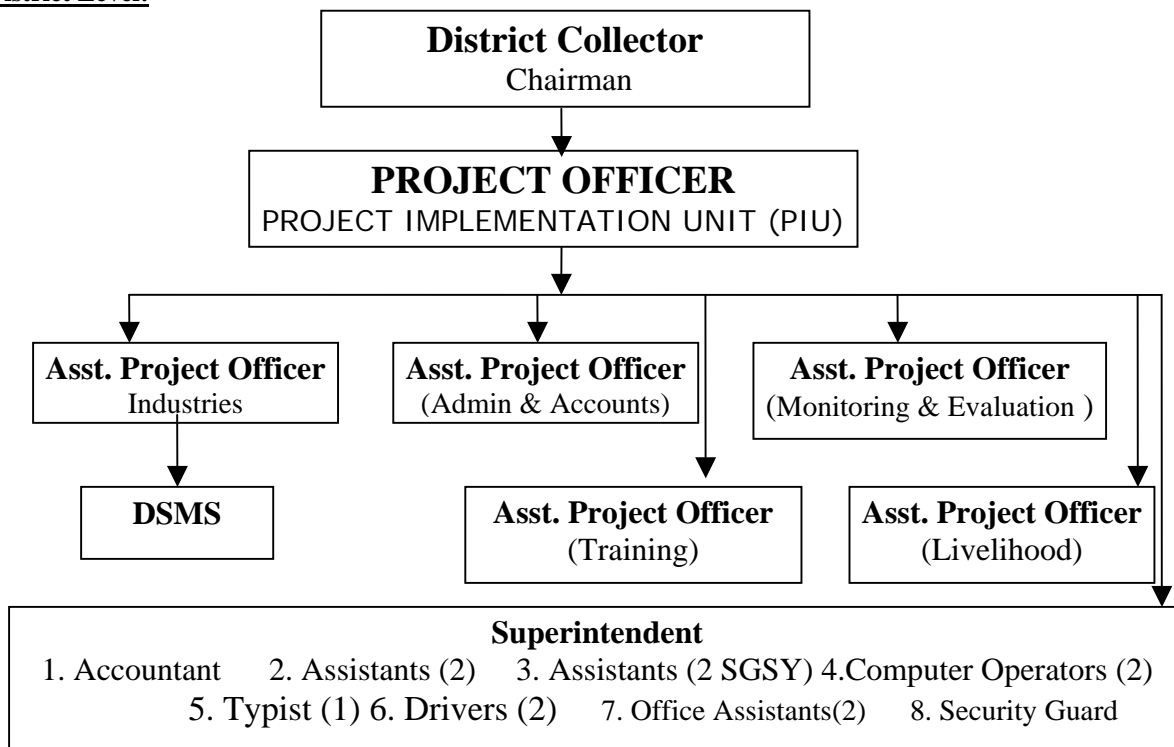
istrict Level:

District Collector
Chairman

PROJECT OFFICER
PROJECT IMPLEMENTATION UNIT (PIU)

Asst. Project Officer
Industries

Asst. Project Officer
(Admin & Accounts)

Asst. Project Officer
(Monitoring & Evaluation )

DSMS

Asst. Project Officer
(Training)

Asst. Project Officer
(Livelihood)

Superintendent
1. Accountant 2. Assistants (2) 3. Assistants (2 SGSY) 4.Computer Operators (2) 5. Typist (1) 6. Drivers (2) 7. Office Assistants(2) 8. Security Guard